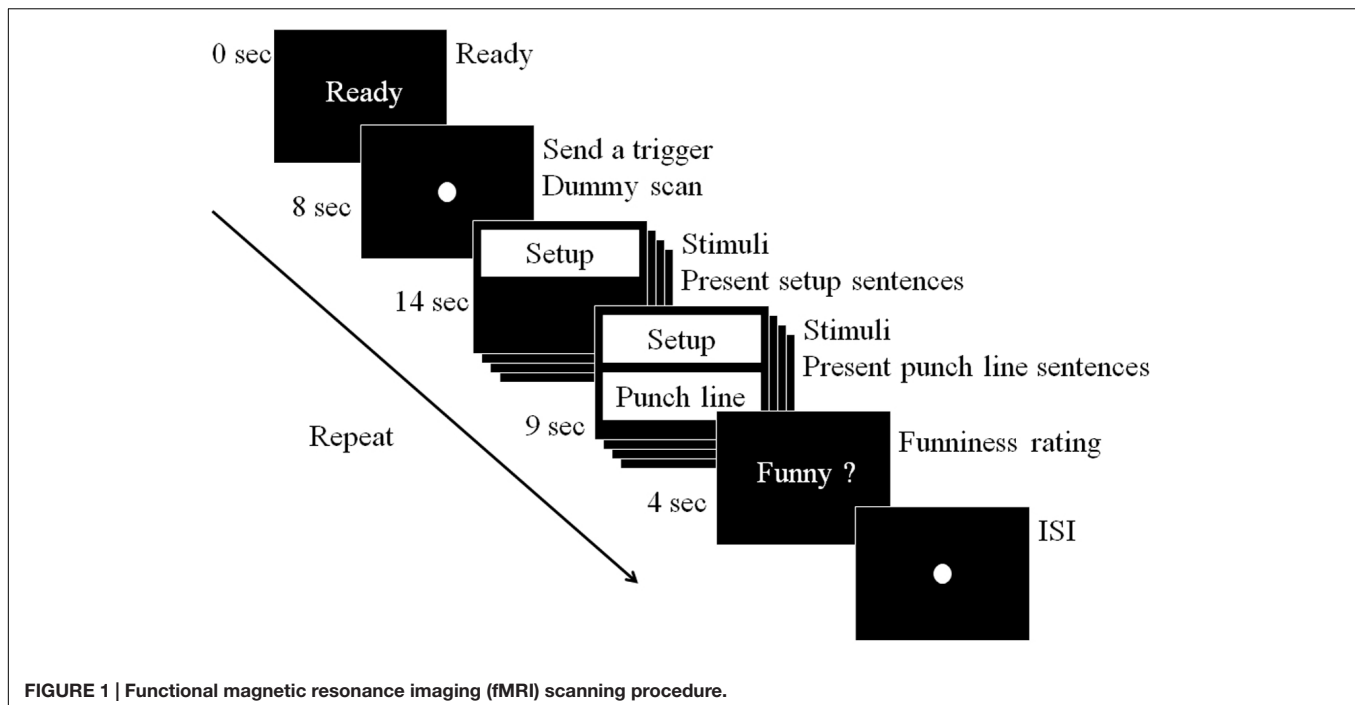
0 sec

Ready

Ready

Send a trigger
Dummy scan

8 sec

Setup

Stimuli
Present setup sentences

14 sec

Setup

Punch line

Stimuli
Present punch line sentences

9 sec

Repeat

Funny ?

Funniness rating

4 sec

ISI

FIGURE 1 | Functional magnetic resonance imaging (fMRI) scanning procedure.